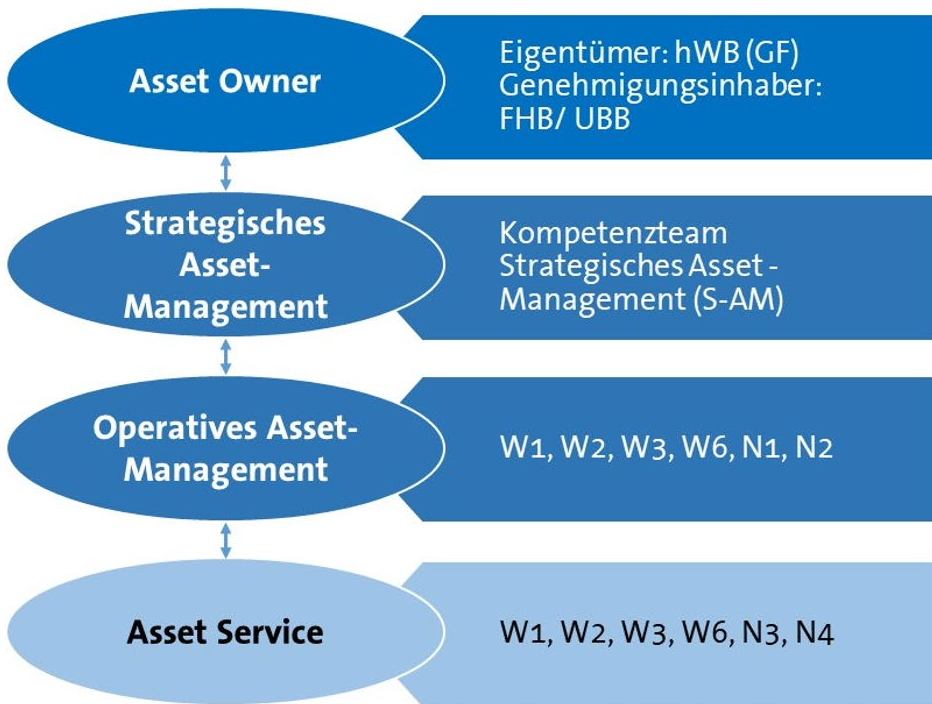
Asset Owner

Eigentümer: hWB (GF)
Genehmigungsinhaber:
FHB/ UBB

Strategisches Asset-Management

Kompetenzteam Strategisches Asset - Management (S-AM)

Operatives Asset-Management

W1, W2, W3, W6, N1, N2

Asset Service

W1, W2, W3, W6, N3, N4